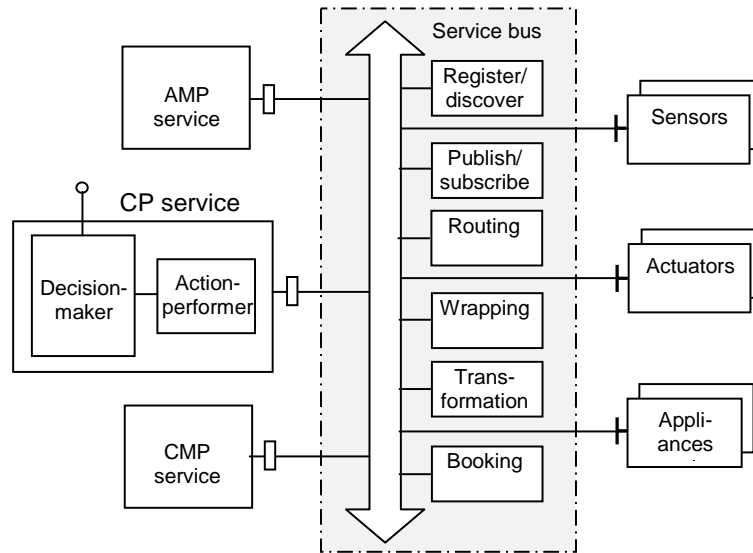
AMP service

CP service

Decision-maker

Action-performer

CMP service

Service bus

Register/ discover

Publish/ subscribe

Routing

Wrapping

Trans-formation

Booking

Sensors

Actuators

Appli-ances